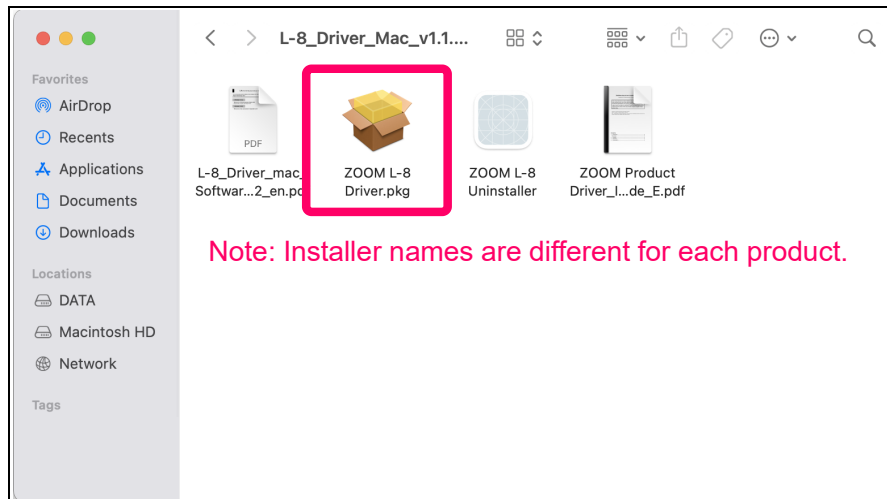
L-8_Driver_Mac_v1.1....

Favorites
AirDrop
Recents
Applications
Documents
Downloads

Locations
DATA
Macintosh HD
Network

Tags

PDF
L-8_Driver_mac_ Softwar...2_en.pc

ZOOM L-8 Driver.pkg

ZOOM L-8 Uninstaller

ZOOM Product Driver_I...de_E.pdf

Note: Installer names are different for each product.